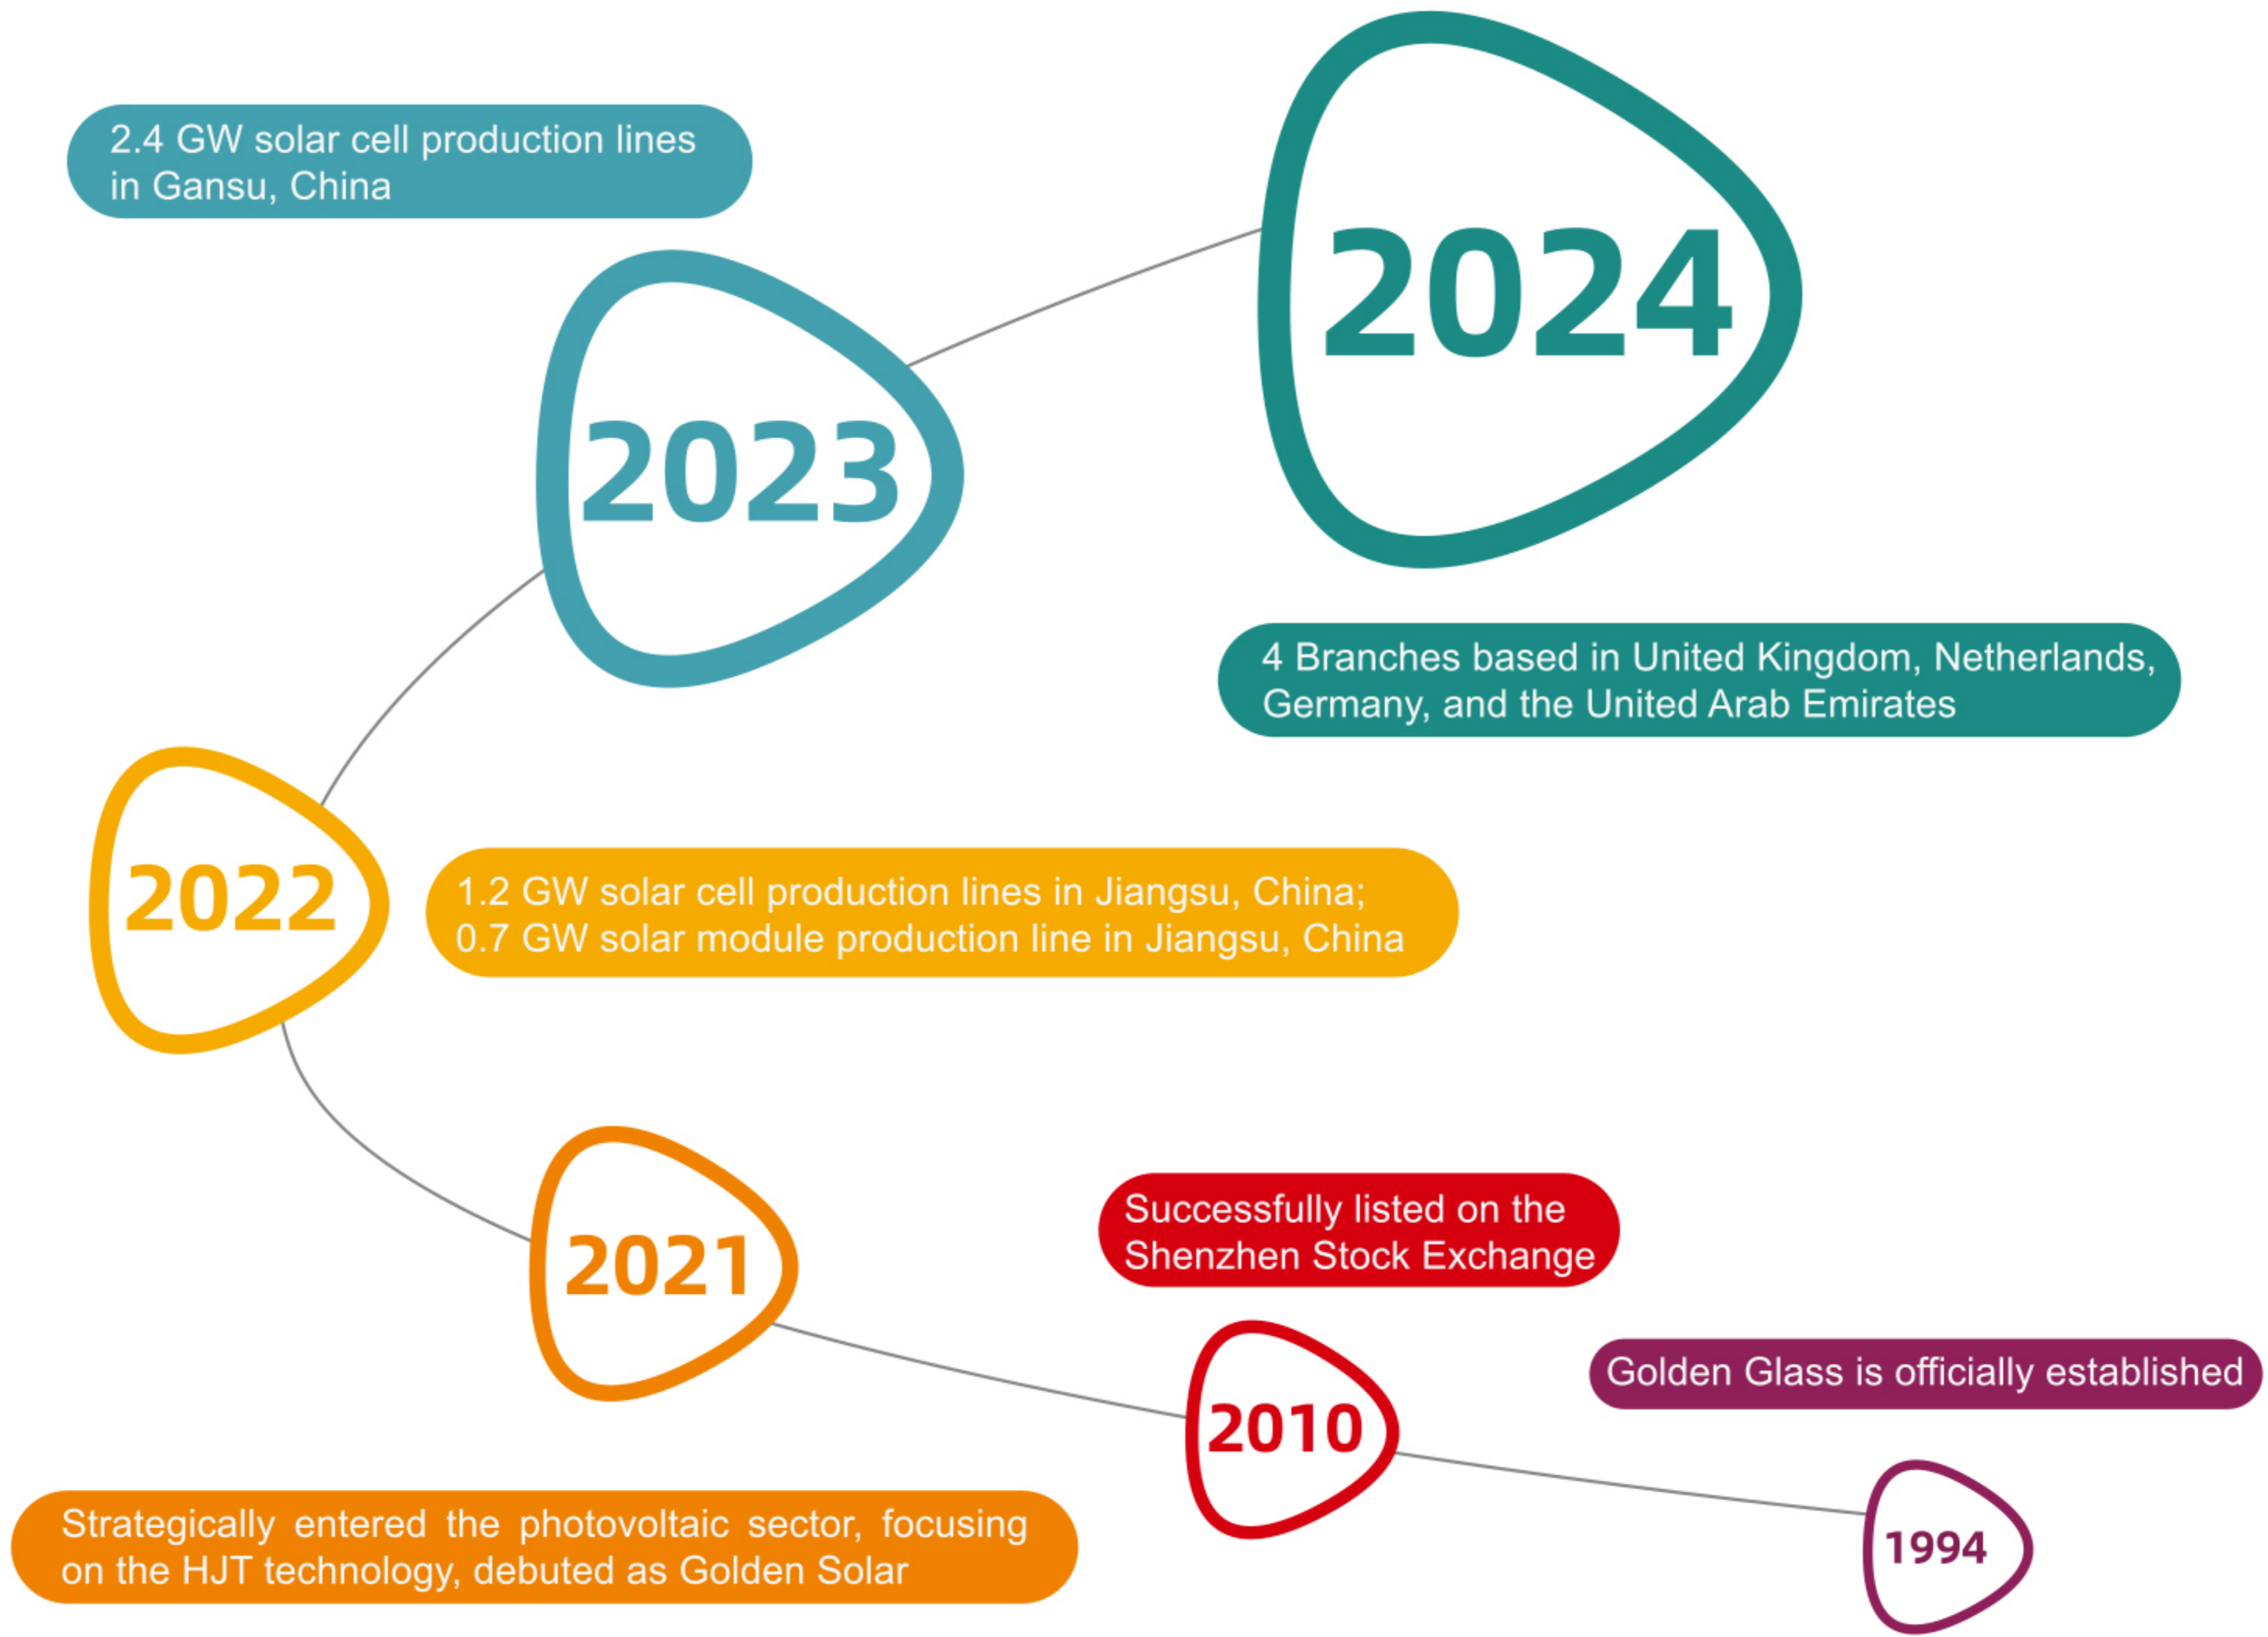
2.4 GW solar cell production lines in Gansu, China

2023

2024

4 Branches based in United Kingdom, Netherlands, Germany, and the United Arab Emirates

2022

1.2 GW solar cell production lines in Jiangsu, China; 0.7 GW solar module production line in Jiangsu, China

2021

Successfully listed on the Shenzhen Stock Exchange

Golden Glass is officially established

2010

Strategically entered the photovoltaic sector, focusing on the HJT technology, debuted as Golden Solar

1994